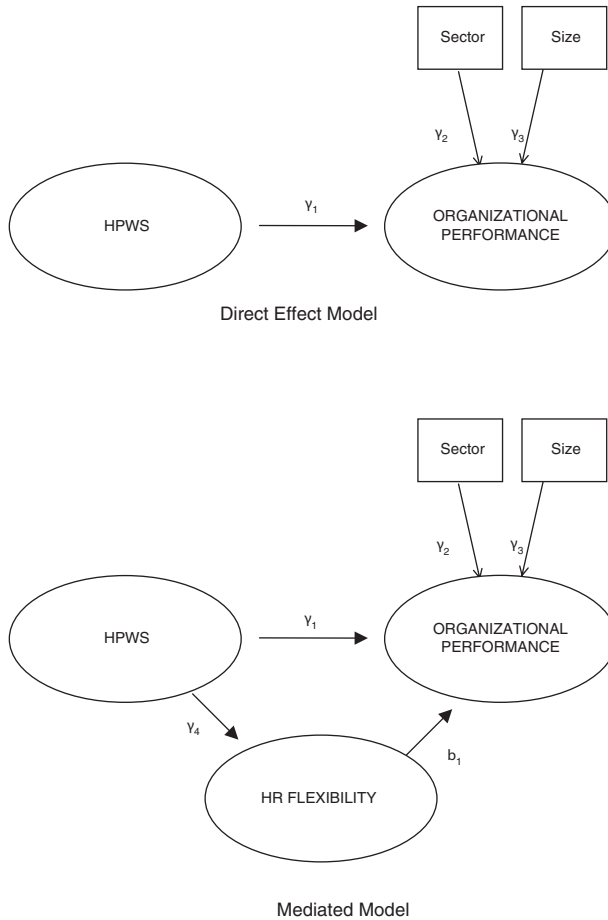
Sector

Size

$\gamma_2$

$\gamma_3$

HPWS

$\gamma_1$

ORGANIZATIONAL PERFORMANCE

Direct Effect Model

Sector

Size

$\gamma_2$

$\gamma_3$

HPWS

$\gamma_1$

ORGANIZATIONAL PERFORMANCE

$\gamma_4$

$b_1$

HR FLEXIBILITY

Mediated Model